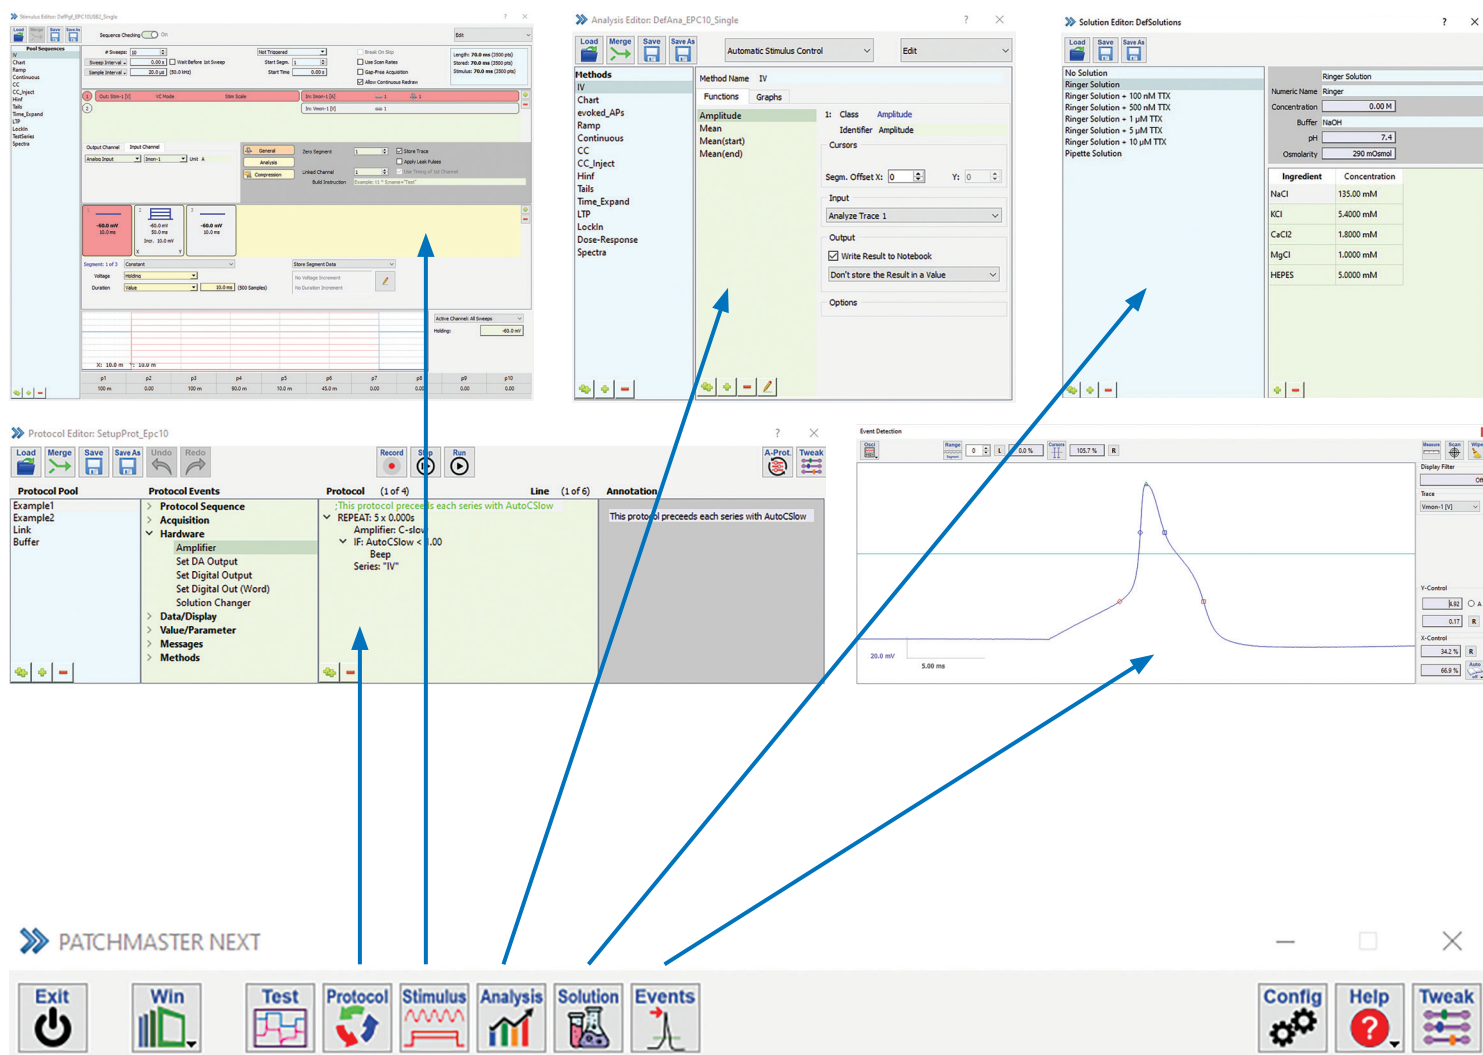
Stimulus Editor: DefPgf_EPC10USB2_Single

Load Merge Save Save As

Pool Sequences
IV
Chart
Ramp
Continuous
CC
CC_Inject
Hinf
Tails
Time_Expand
LTP
LockIn
TestSeries
Spectra

Sequence Checking On

# Sweeps: 10
Sweep Interval 0.00 s
Sample Interval 20.0 µs (50.0 kHz)
Wait Before 1st Sweep
Not Triggered
Start Segm. 1
Start Time 0.00 s
Break On Slip
Use Scan Rates
Gap-Free Acquisition
Allow Continuous Redraw
Length: 70.0 ms (3500 pts)
Stored: 70.0 ms (3500 pts)
Stimulus: 70.0 ms (3500 pts)

Out: Stim-1 [V] VC Mode Stim Scale
Im: Imon-1 [A]
Im: Vmon-1 [V]

Output Channel Input Channel
Analog Input Imon-1 Unit: A
General
Analysis
Compression
Zero Segment 1
Store Trace
Apply Leak Pulses
Linked Channel 1
Use Timing of 1st Channel
Build Instruction Example: t1 * Sinewave+"Test"

-60.0 mV 10.0 ms
-60.0 mV 50.0 ms Incr. 10.0 mV
-60.0 mV 10.0 ms

Segment: 1 of 3 Constant
Voltage Holding
Duration Value 10.0 ms (500 Samples)
Store Segment Data
No Voltage Increment
No Duration Increment

Active Channel: All Sweeps
Holding: -60.0 mV

X: 10.0 m Y: 10.0 m

| p1 | p2 | p3 | p4 | p5 | p6 | p7 | p8 | p9 | p10 |
|---|---|---|---|---|---|---|---|---|---|
| 100 m | 0.00 | 100 m | 90.0 m | 10.0 m | 45.0 m | 0.00 | 0.00 | 0.00 | 0.00 |

Analysis Editor: DefAna_EPC10_Single

Load Merge Save Save As
Automatic Stimulus Control
Edit

Methods
IV
Chart
evoked_APs
Ramp
Continuous
CC
CC_Inject
Hinf
Tails
Time_Expand
LTP
LockIn
Dose-Response
Spectra

Method Name IV
Functions Graphs
Amplitude
Mean
Mean(start)
Mean(end)
1: Class Amplitude
Identifier Amplitude
Cursors
Segm. Offset X: 0 Y: 0
Input
Analyze Trace 1
Output
Write Result to Notebook
Don't store the Result in a Value
Options

Solution Editor: DefSolutions

Load Save Save As

No Solution
Ringer Solution
Ringer Solution + 100 nM TTX
Ringer Solution + 500 nM TTX
Ringer Solution + 1 µM TTX
Ringer Solution + 5 µM TTX
Ringer Solution + 10 µM TTX
Pipette Solution

Ringer Solution
Numeric Name Ringer
Concentration 0.00 M
Buffer NaOH
pH 7.4
Osmolarity 290 mOsmol

| Ingredient | Concentration |
|---|---|
| NaCl | 135.00 mM |
| KCl | 5.4000 mM |
| CaCl2 | 1.8000 mM |
| MgCl | 1.0000 mM |
| HEPES | 5.0000 mM |

Protocol Editor: SetupProt_Epc10

Load Merge Save Save As Undo Redo Record Stop Run A-Prot. Tweak

Protocol Pool
Example1
Example2
Link
Buffer

Protocol Events
Protocol Sequence
Acquisition
Hardware
Amplifier
Set DA Output
Set Digital Output
Set Digital Out (Word)
Solution Changer
Data/Display
Value/Parameter
Messages
Methods

Protocol (1 of 4) Line (1 of 6)
;This protocol preceeds each series with AutoCSlow
REPEAT: 5 x 0.000s
Amplifier: C-slow
IF: AutoCSlow < 1.00
Beep
Series: "IV"

Annotation
This protocol preceeds each series with AutoCSlow

Event Detection
Oscil Range 0 L 0.0 % Cursors 105.7 % R
20.0 mV
5.00 ms
Measure Scan Wipe
Display Filter
Off
Trace
Vmon-1 [V]
Y-Control
4.92
0.17
R
X-Control
34.2 %
R
66.9 %
Auto

PATCHMASTER NEXT

Exit Win Test Protocol Stimulus Analysis Solution Events Config Help Tweak